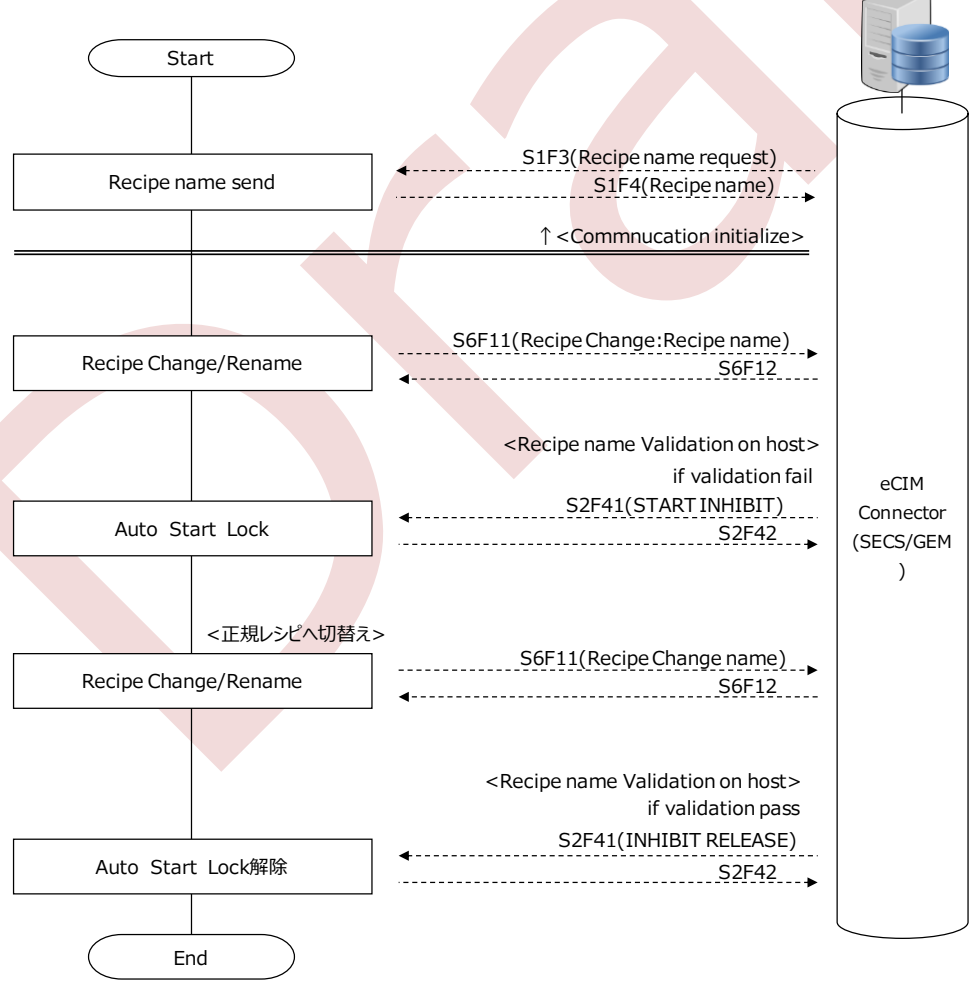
Start

S1F3(Recipe name request)

Recipe name send

S1F4(Recipe name)

↑<Commnucation initialize>

S6F11(Recipe Change:Recipe name)

Recipe Change/Rename

S6F12

<Recipe name Validation on host>

if validation fail

S2F41(START INHIBIT)

Auto Start Lock

S2F42

eCIM Connector (SECS/GEM )

<正規レシピへ切替え>

S6F11(Recipe Change name)

Recipe Change/Rename

S6F12

<Recipe name Validation on host>

if validation pass

S2F41(INHIBIT RELEASE)

Auto Start Lock解除

S2F42

End